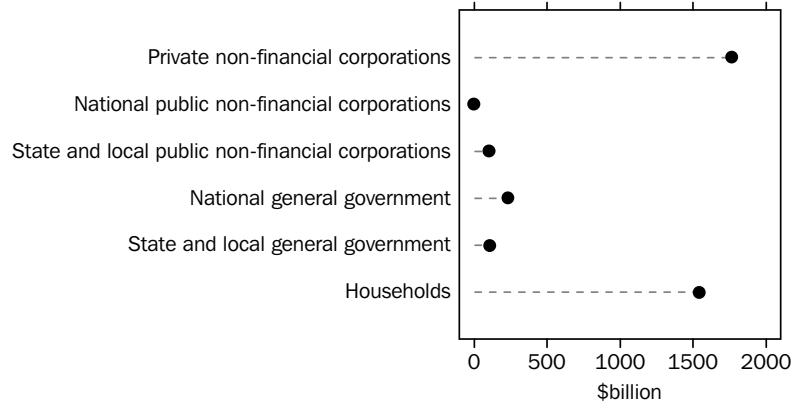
Private non-financial corporations
National public non-financial corporations
State and local public non-financial corporations
National general government
State and local general government
Households

0
500
1000
1500
2000
$billion